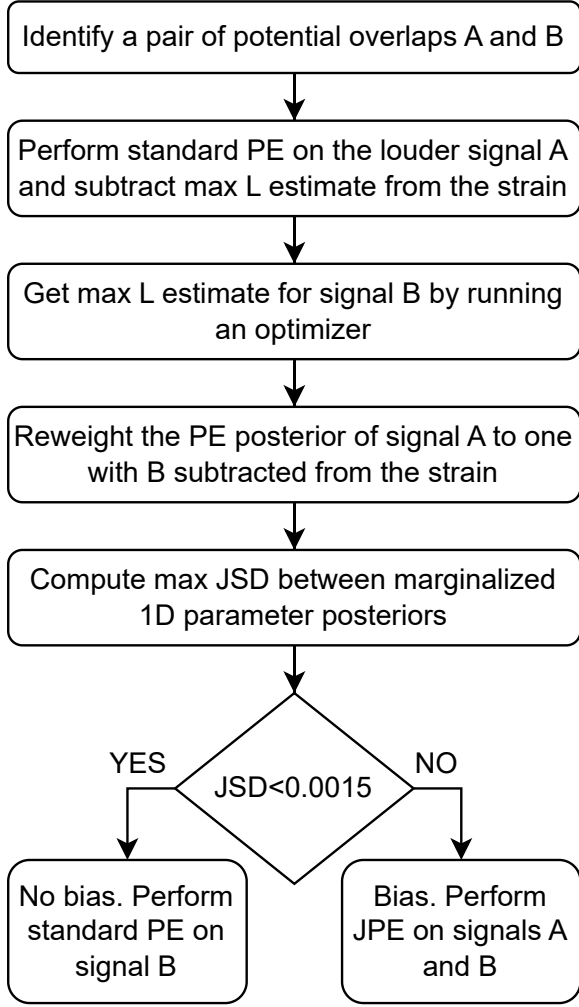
Identify a pair of potential overlaps A and B

Perform standard PE on the louder signal A and subtract max L estimate from the strain

Get max L estimate for signal B by running an optimizer

Reweight the PE posterior of signal A to one with B subtracted from the strain

Compute max JSD between marginalized 1D parameter posteriors

JSD<0.0015

YES

NO

No bias. Perform standard PE on signal B

Bias. Perform JPE on signals A and B